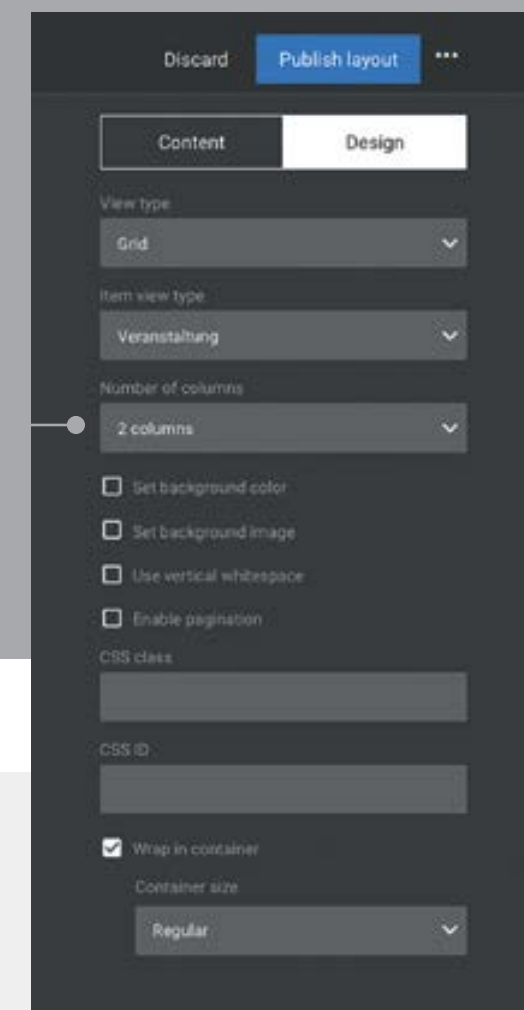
Discard
Publish layout
...

Content
Design

View type
Grid

Item view type
Veranstaltung

Number of columns
2 columns

Set background color
Set background image
Use vertical whitespace
Enable pagination

CSS class

CSS ID

Wrap in container

Container size
Regular